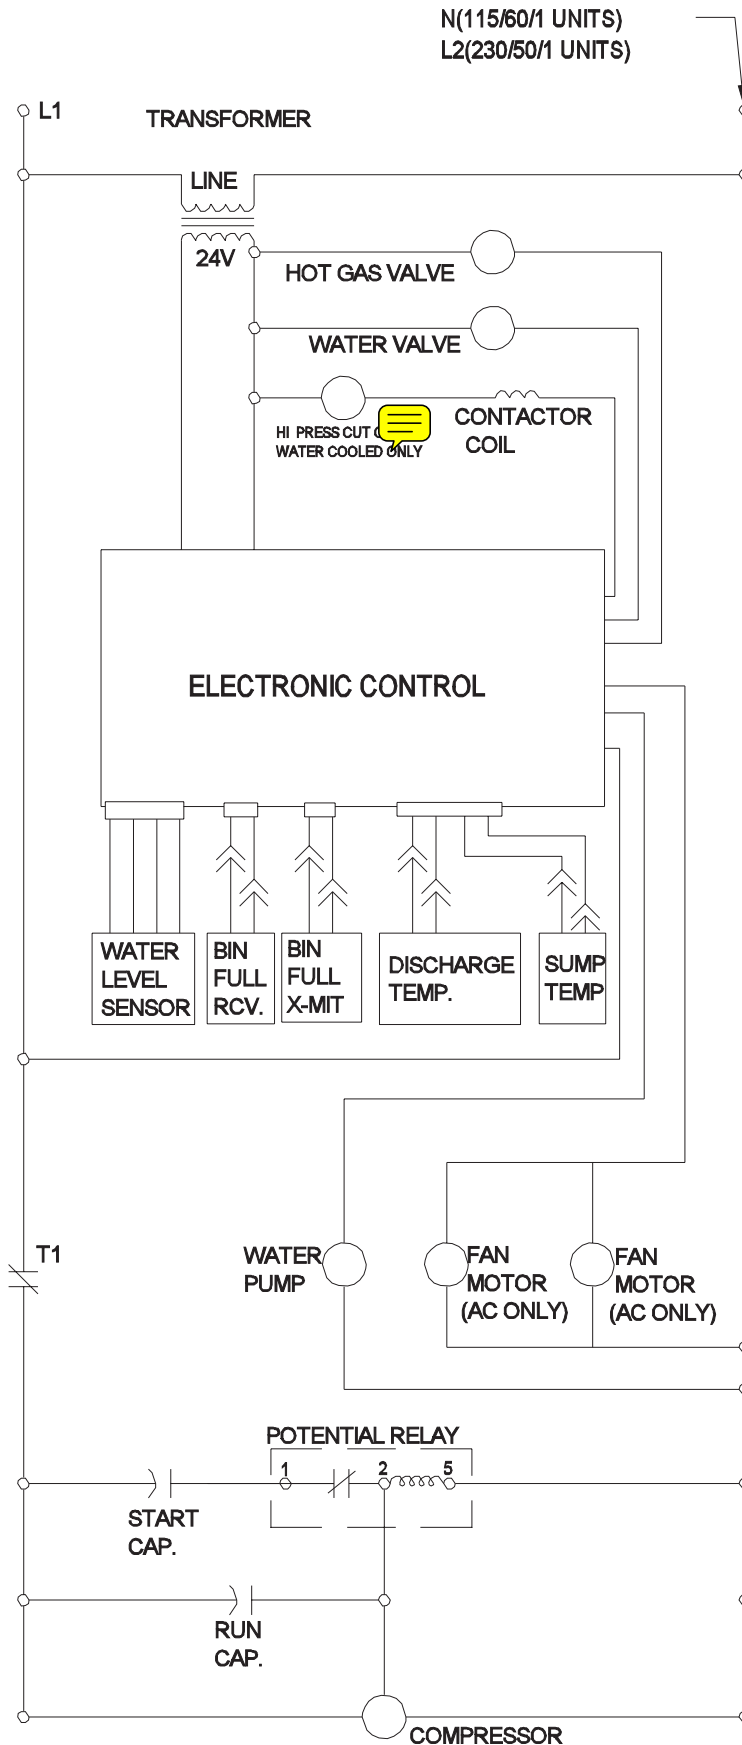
N(115/60/1 UNITS)
L2(230/50/1 UNITS)

L1

TRANSFORMER

LINE

24V

HOT GAS VALVE

WATER VALVE

HI PRESS CUT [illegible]
WATER COOLED ONLY

CONTACTOR
COIL

ELECTRONIC CONTROL

WATER LEVEL SENSOR

BIN FULL RCV.

BIN FULL X-MIT

DISCHARGE TEMP.

SUMP TEMP

T1

WATER PUMP

FAN MOTOR (AC ONLY)

FAN MOTOR (AC ONLY)

POTENTIAL RELAY

1

2

5

START CAP.

RUN CAP.

COMPRESSOR